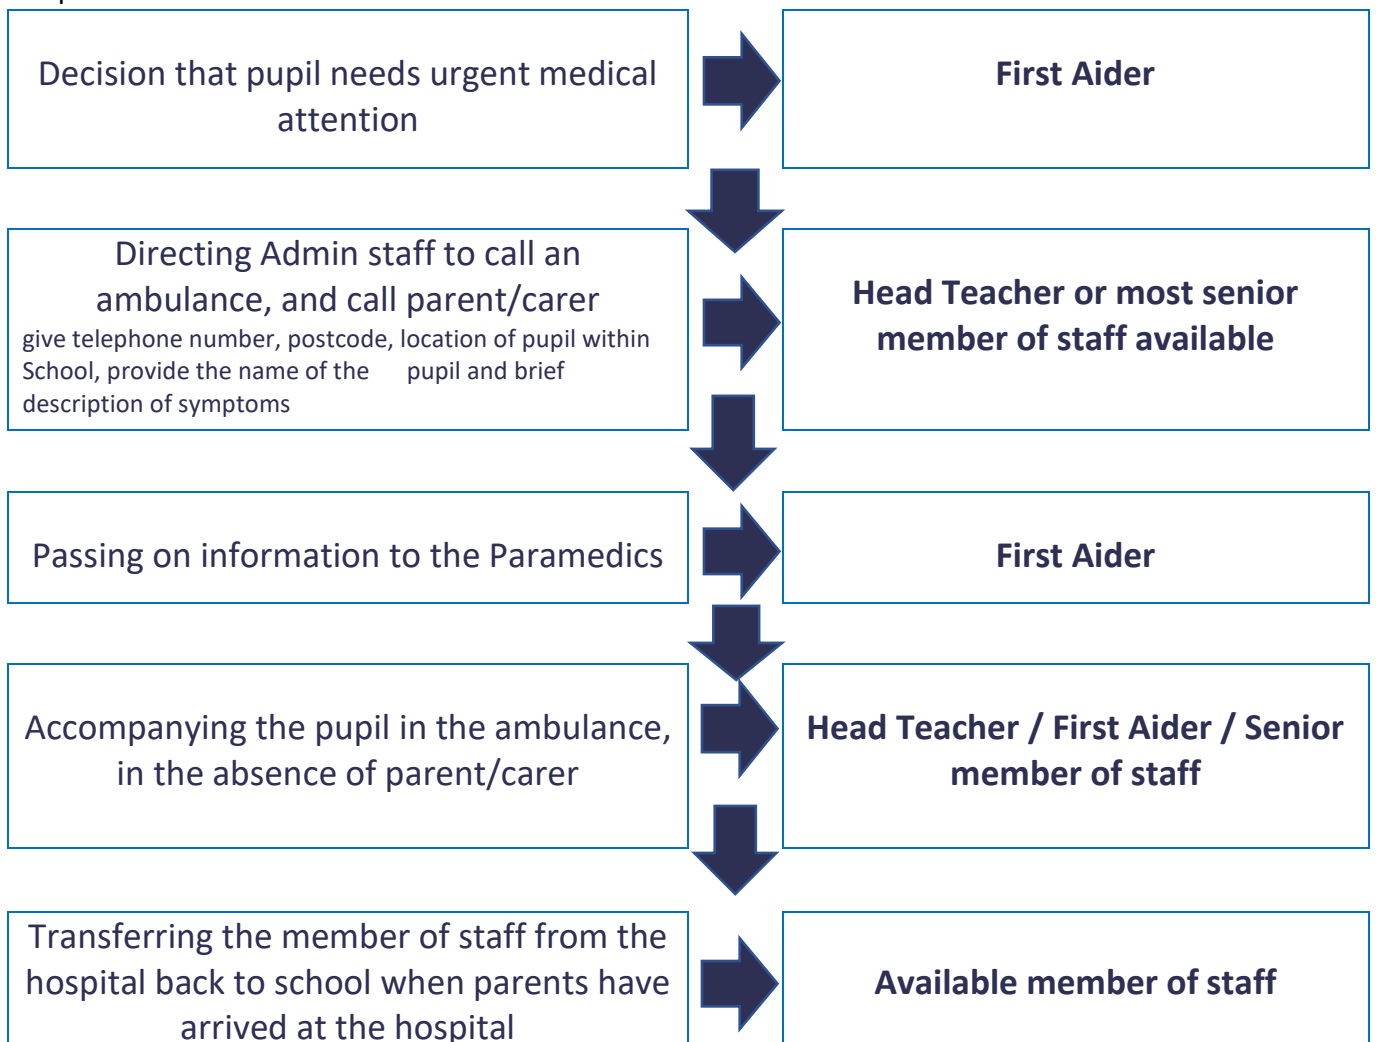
Decision that pupil needs urgent medical attention

First Aider

Directing Admin staff to call an ambulance, and call parent/carer
give telephone number, postcode, location of pupil within School, provide the name of the pupil and brief description of symptoms

Head Teacher or most senior member of staff available

Passing on information to the Paramedics

First Aider

Accompanying the pupil in the ambulance, in the absence of parent/carer

Head Teacher / First Aider / Senior member of staff

Transferring the member of staff from the hospital back to school when parents have arrived at the hospital

Available member of staff